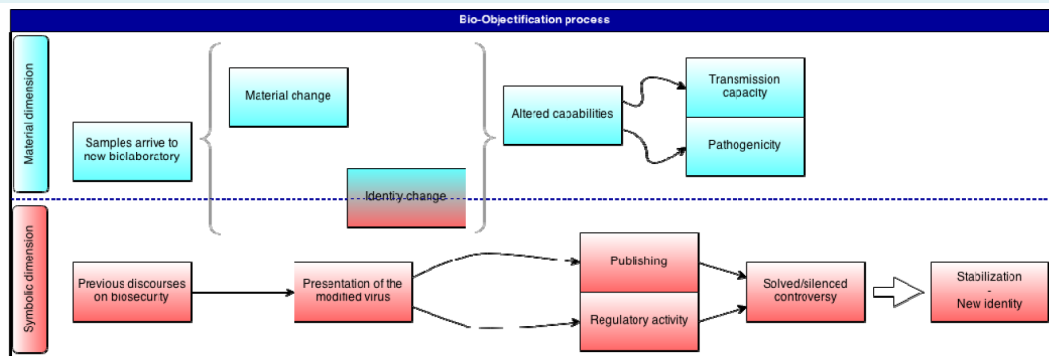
Bio-Objectification process

Material dimension

Samples arrive to new biolaboratory

Material change

Identity change

Altered capabilities

Transmission capacity

Pathogenicity

Symbolic dimension

Previous discourses on biosecurity

Presentation of the modified virus

Publishing

Regulatory activity

Solved/silenced controversy

Stabilization
-
New identity